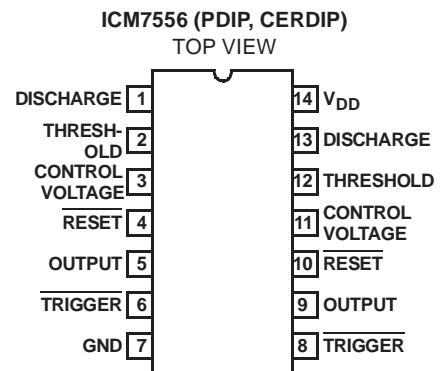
ICM7556 (PDIP, CERDIP)
TOP VIEW

DISCHARGE 1
THRESHOLD 2
CONTROL VOLTAGE 3
$\overline{\text{RESET}}$ 4
OUTPUT 5
$\overline{\text{TRIGGER}}$ 6
GND 7

14 $V_{DD}$
13 DISCHARGE
12 THRESHOLD
11 CONTROL VOLTAGE
10 $\overline{\text{RESET}}$
9 OUTPUT
8 $\overline{\text{TRIGGER}}$